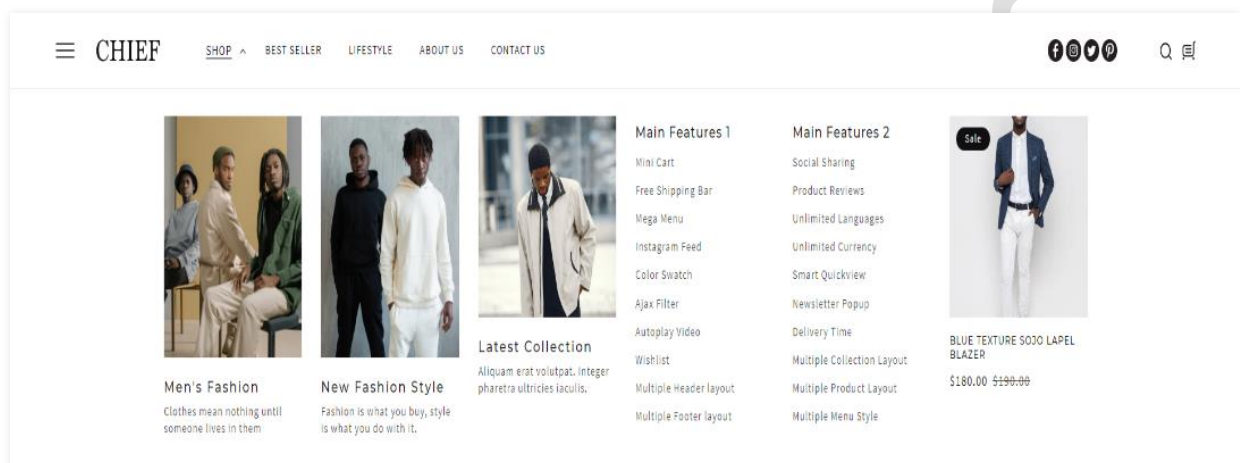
CHIEF SHOP BEST SELLER LIFESTYLE ABOUT US CONTACT US

Men's Fashion
Clothes mean nothing until someone lives in them

New Fashion Style
Fashion is what you buy, style is what you do with it.

Latest Collection
Aliquam erat volutpat. Integer pharetra ultricies iaculis.

Main Features 1
Mini Cart
Free Shipping Bar
Mega Menu
Instagram Feed
Color Swatch
Ajax Filter
Autoplay Video
Wishlist
Multiple Header layout
Multiple Footer layout

Main Features 2
Social Sharing
Product Reviews
Unlimited Languages
Unlimited Currency
Smart Quickview
Newsletter Popup
Delivery Time
Multiple Collection Layout
Multiple Product Layout
Multiple Menu Style

Sale
BLUE TEXTURE SOJO LAPEL BLAZER
$180.00 $190.00